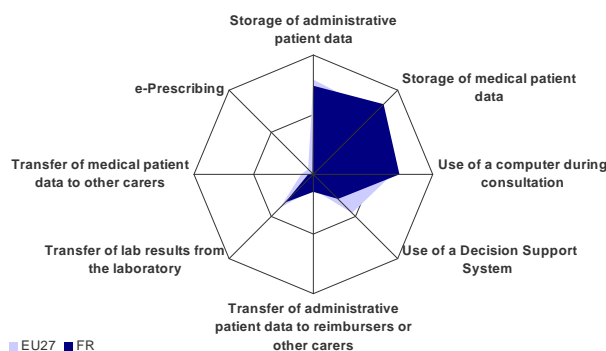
Storage of administrative patient data

Storage of medical patient data

Use of a computer during consultation

Use of a Decision Support System

Transfer of administrative patient data to reimbursers or other carers

Transfer of lab results from the laboratory

Transfer of medical patient data to other carers

e-Prescribing

EU27 FR